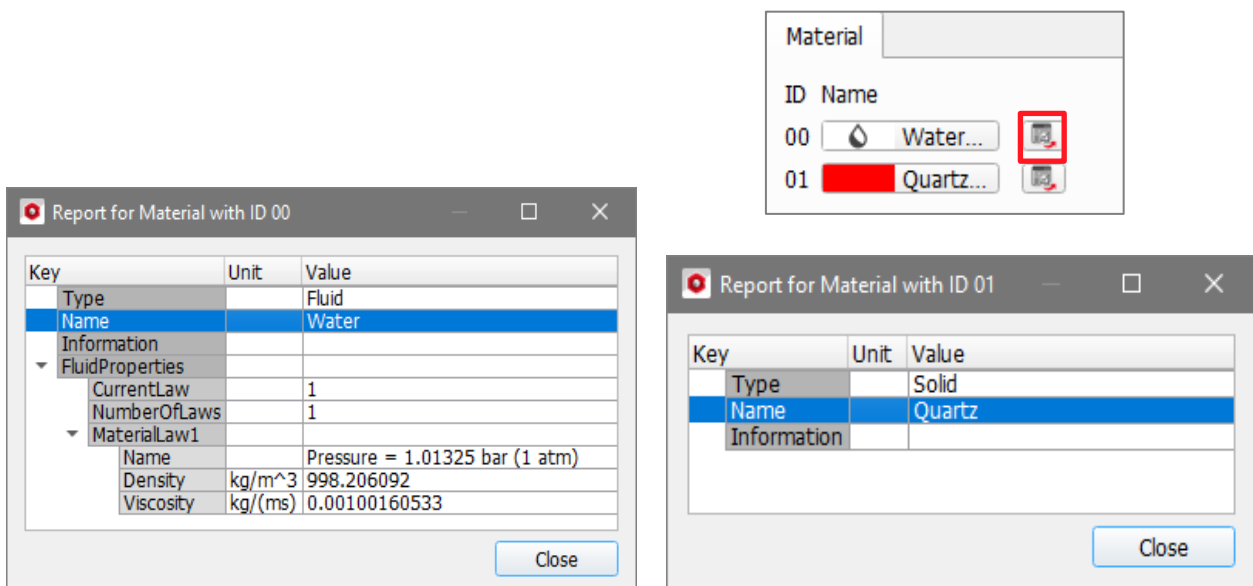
Material

ID Name
00 Water...
01 Quartz...

Report for Material with ID 00

| Key | Unit | Value |
|---|---|---|
| Type | | Fluid |
| Name | | Water |
| Information | | |
| FluidProperties | | |
| CurrentLaw | | 1 |
| NumberOfLaws | | 1 |
| MaterialLaw1 | | |
| Name | | Pressure = 1.01325 bar (1 atm) |
| Density | kg/m^3 | 998.206092 |
| Viscosity | kg/(ms) | 0.00100160533 |

Close

Report for Material with ID 01

| Key | Unit | Value |
|---|---|---|
| Type | | Solid |
| Name | | Quartz |
| Information | | |

Close